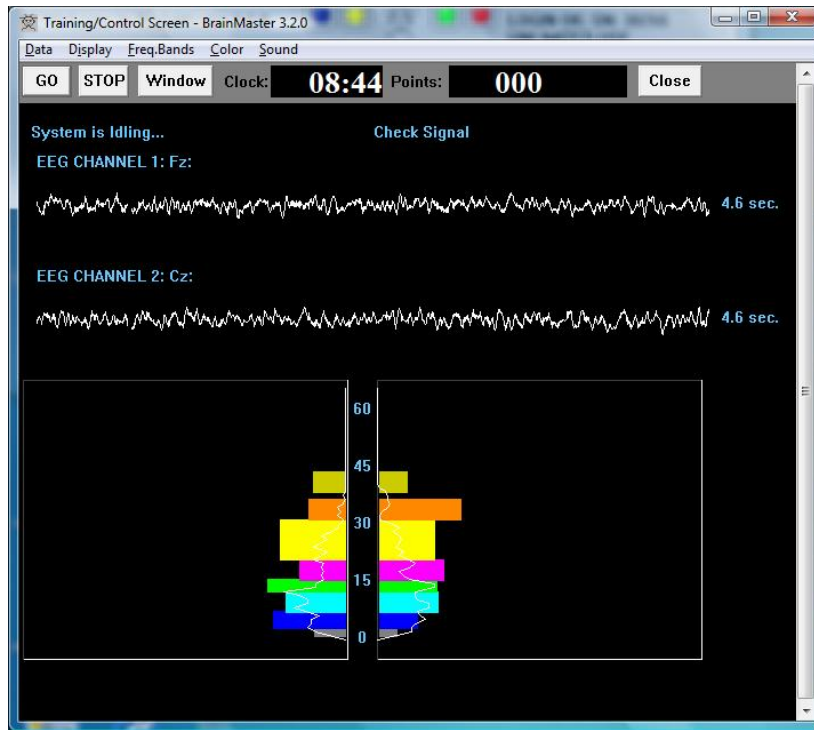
Training/Control Screen - BrainMaster 3.2.0

Data Display Freq.Bands Color Sound

GO STOP Window Clock: 08:44 Points: 000 Close

System is Idling... Check Signal

EEG CHANNEL 1: Fz:

4.6 sec.

EEG CHANNEL 2: Cz:

4.6 sec.

60

45

30

15

0